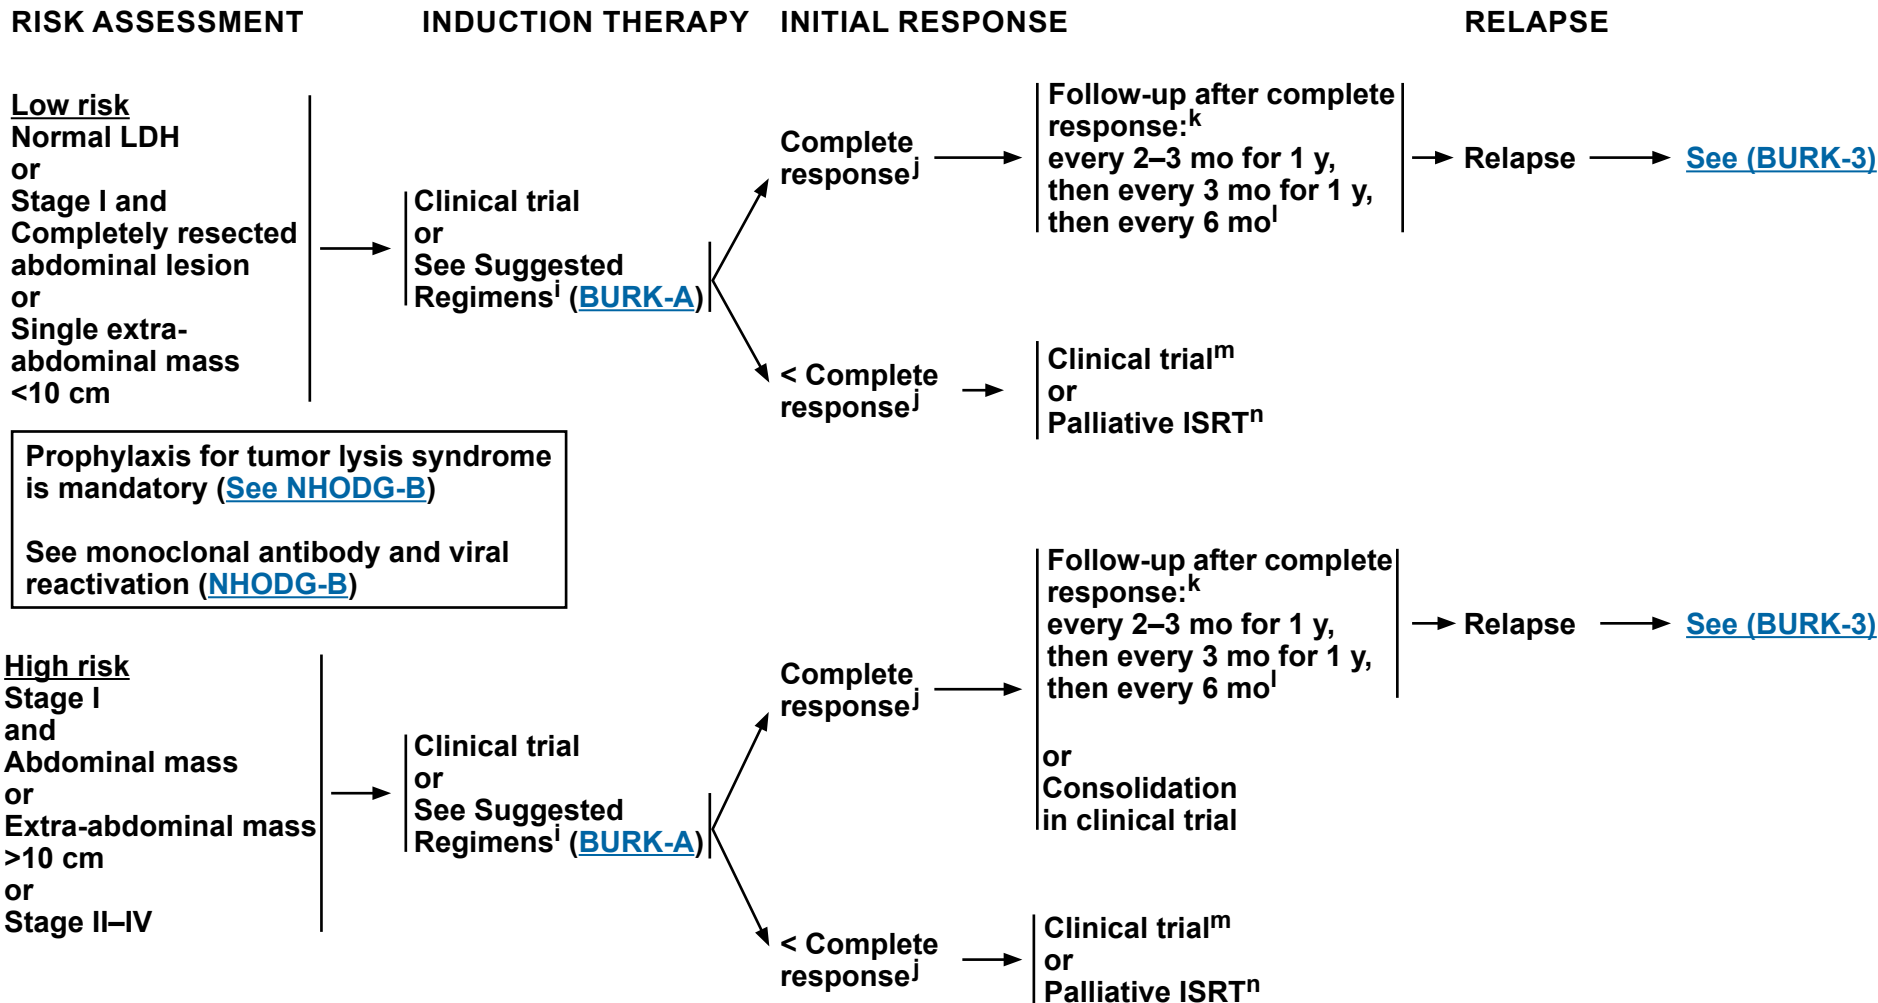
RISK ASSESSMENT

INDUCTION THERAPY

INITIAL RESPONSE

RELAPSE

Low risk
Normal LDH
or
Stage I and
Completely resected abdominal lesion
or
Single extra-abdominal mass <10 cm

Clinical trial
or
See Suggested Regimens$^{i}$ (BURK-A)

Complete response$^{j}$

Follow-up after complete response:$^{k}$
every 2–3 mo for 1 y,
then every 3 mo for 1 y,
then every 6 mo$^{l}$

Relapse

See (BURK-3)

< Complete response$^{j}$

Clinical trial$^{m}$
or
Palliative ISRT$^{n}$

Prophylaxis for tumor lysis syndrome is mandatory (See NHODG-B)

See monoclonal antibody and viral reactivation (NHODG-B)

High risk
Stage I
and
Abdominal mass
or
Extra-abdominal mass >10 cm
or
Stage II–IV

Clinical trial
or
See Suggested Regimens$^{i}$ (BURK-A)

Complete response$^{j}$

Follow-up after complete response:$^{k}$
every 2–3 mo for 1 y,
then every 3 mo for 1 y,
then every 6 mo$^{l}$

Relapse

See (BURK-3)

or
Consolidation in clinical trial

< Complete response$^{j}$

Clinical trial$^{m}$
or
Palliative ISRT$^{n}$